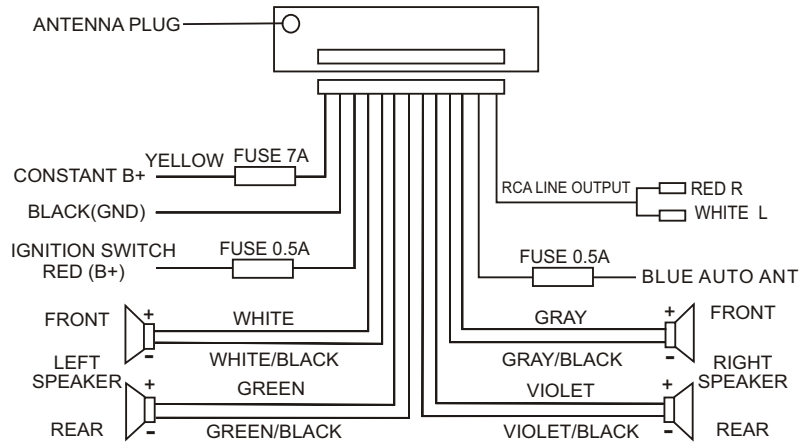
ANTENNA PLUG

CONSTANT B+
YELLOW
FUSE 7A

BLACK(GND)

IGNITION SWITCH
RED (B+)
FUSE 0.5A

RCA LINE OUTPUT
RED R
WHITE L

FUSE 0.5A
BLUE AUTO ANT

FRONT
+
-
WHITE
WHITE/BLACK
LEFT
SPEAKER
+
-
GREEN
GREEN/BLACK
REAR

GRAY
GRAY/BLACK
+
-
FRONT
RIGHT
SPEAKER
VIOLET
VIOLET/BLACK
+
-
REAR